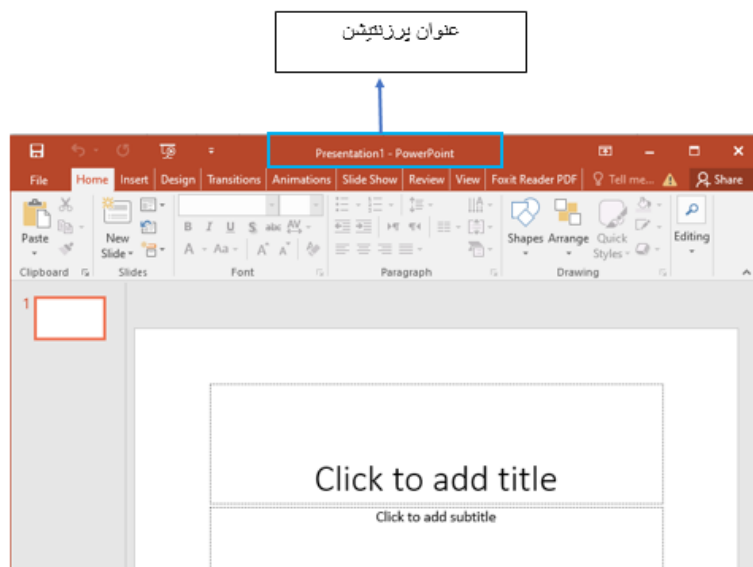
عنوان پرزنتیشن

Presentation1 - PowerPoint

File Home Insert Design Transitions Animations Slide Show Review View Foxit Reader PDF Tell me... Share

Paste New Slide Shapes Arrange Quick Styles Editing

Clipboard Slides Font Paragraph Drawing

1

Click to add title

Click to add subtitle